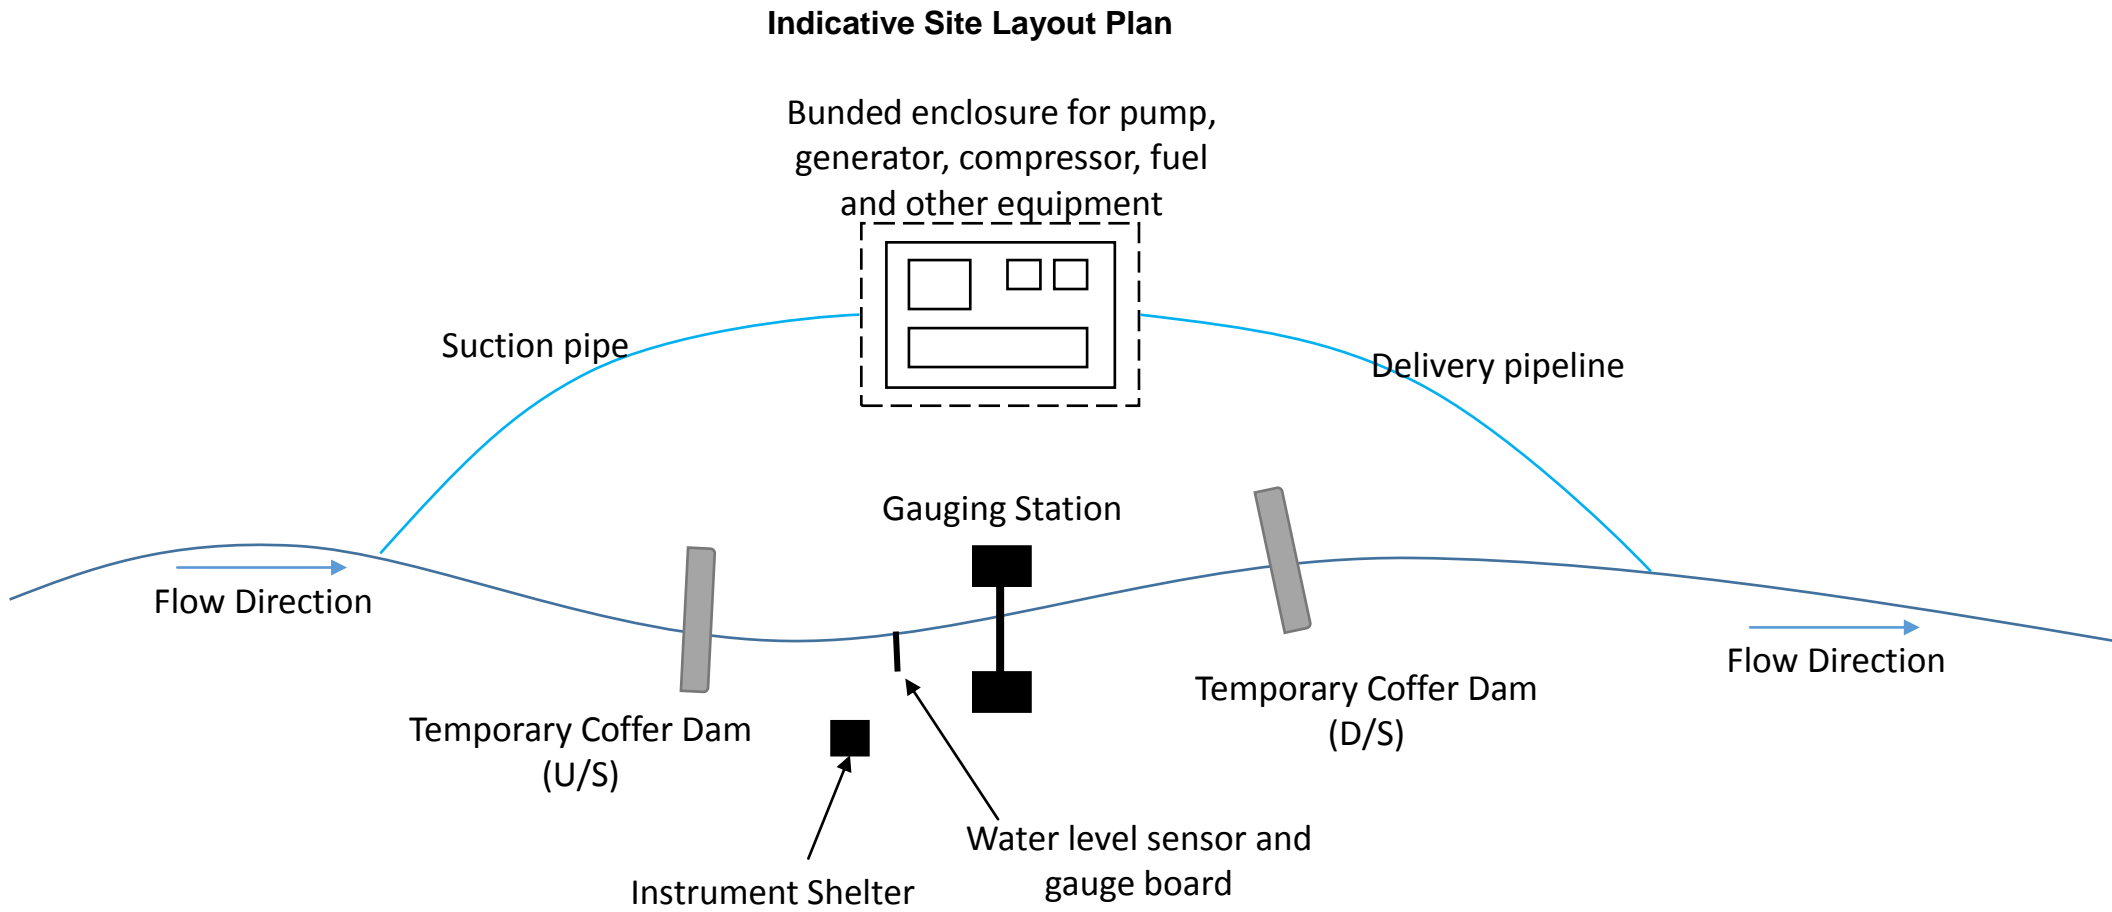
Indicative Site Layout Plan

Bunded enclosure for pump, generator, compressor, fuel and other equipment

Suction pipe

Delivery pipeline

Gauging Station

Flow Direction

Flow Direction

Temporary Coffer Dam (U/S)

Temporary Coffer Dam (D/S)

Water level sensor and gauge board

Instrument Shelter